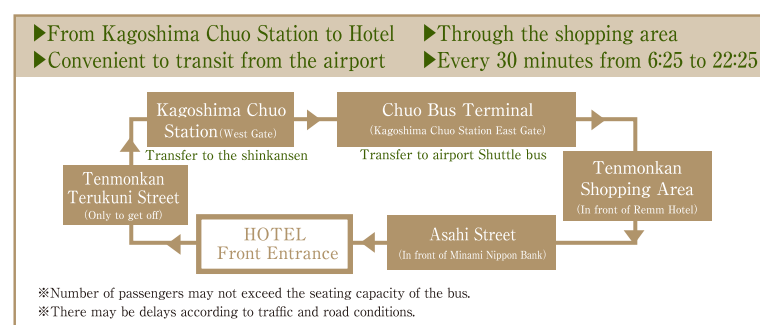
▶From Kagoshima Chuo Station to Hotel
▶Through the shopping area
▶Convenient to transit from the airport
▶Every 30 minutes from 6:25 to 22:25

Kagoshima Chuo Station (West Gate)
Transfer to the shinkansen

Chuo Bus Terminal
(Kagoshima Chuo Station East Gate)
Transfer to airport Shuttle bus

Tenmonkan Shopping Area
(In front of Remm Hotel)

Asahi Street
(In front of Minami Nippon Bank)

HOTEL
Front Entrance

Tenmonkan Terukuni Street
(Only to get off)

※Number of passengers may not exceed the seating capacity of the bus.
※There may be delays according to traffic and road conditions.